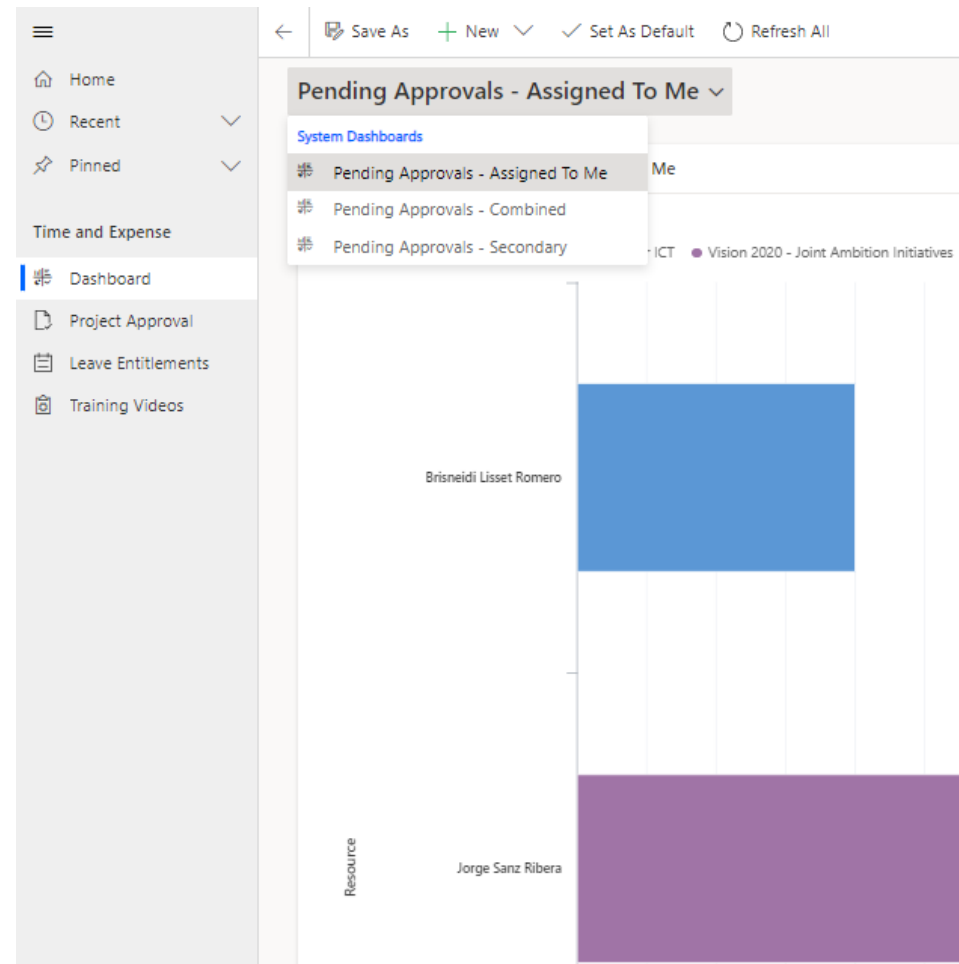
Home

Recent

Pinned

Time and Expense

Dashboard

Project Approval

Leave Entitlements

Training Videos

Save As
New
Set As Default
Refresh All

Pending Approvals - Assigned To Me

System Dashboards

Pending Approvals - Assigned To Me

Pending Approvals - Combined

Pending Approvals - Secondary

Me

ICT
Vision 2020 - Joint Ambition Initiatives

Brisneidi Lisset Romero

Jorge Sanz Ribera

Resource